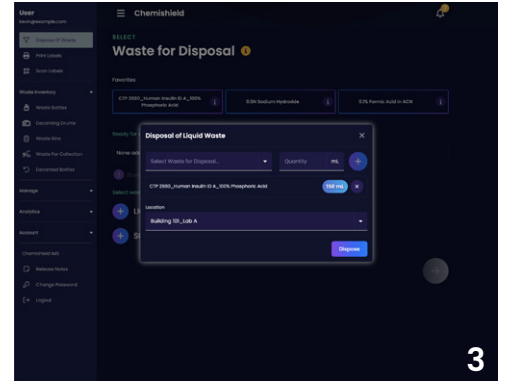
User
kevin@example.com

Dispose of Waste
Print Labels
Scan Labels

Waste Inventory
Waste Bottles
Decanting Drums
Waste Bins
Waste For Collection
Decanted Bottles

Manage
Analytics
Account

Chemishield ADI
Release Notes
Change Password
Logout

Chemishield

SELECT
Waste for Disposal

Favorites
CTP 2550_Human Insulin ID A_100% Phosphoric Acid
0.5N Sodium Hydroxide
0.1% Formic Acid in ACN

Ready for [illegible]
None ad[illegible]
Select wa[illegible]
Li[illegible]
St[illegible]

Disposal of Liquid Waste
Select Waste for Disposal...
Quantity mL
CTP 2550_Human Insulin ID A_100% Phosphoric Acid
150 mL
Location
Building 101_Lab A
Dispose

3